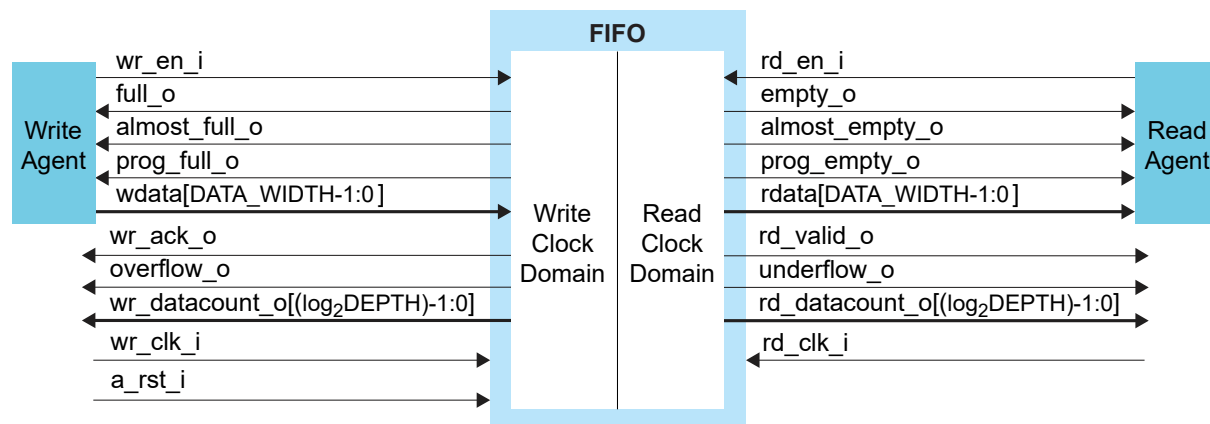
FIFO

Write Agent

wr_en_i
full_o
almost_full_o
prog_full_o
wdata[DATA_WIDTH-1:0]
wr_ack_o
overflow_o
wr_datacount_o[($log_2$DEPTH)-1:0]
wr_clk_i
a_rst_i

Write Clock Domain

Read Clock Domain

rd_en_i
empty_o
almost_empty_o
prog_empty_o
rdata[DATA_WIDTH-1:0]
rd_valid_o
underflow_o
rd_datacount_o[($log_2$DEPTH)-1:0]
rd_clk_i

Read Agent